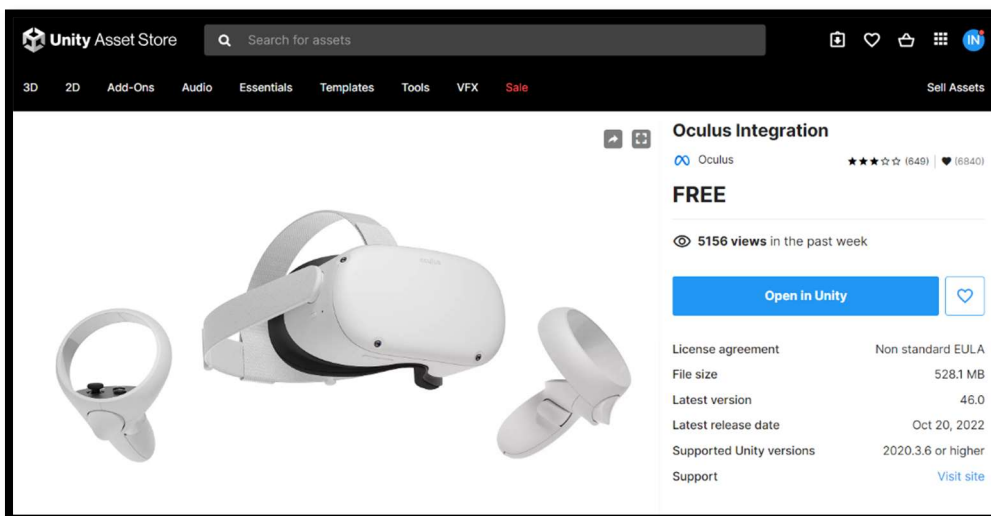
Unity Asset Store

Search for assets

IN

3D 2D Add-Ons Audio Essentials Templates Tools VFX Sale Sell Assets

oculus

Oculus Integration

Oculus

★★★☆☆ (649) | ♥ (6840)

FREE

5156 views in the past week

Open in Unity

| | |
|---|---|
| License agreement | Non standard EULA |
| File size | 528.1 MB |
| Latest version | 46.0 |
| Latest release date | Oct 20, 2022 |
| Supported Unity versions | 2020.3.6 or higher |
| Support | Visit site |